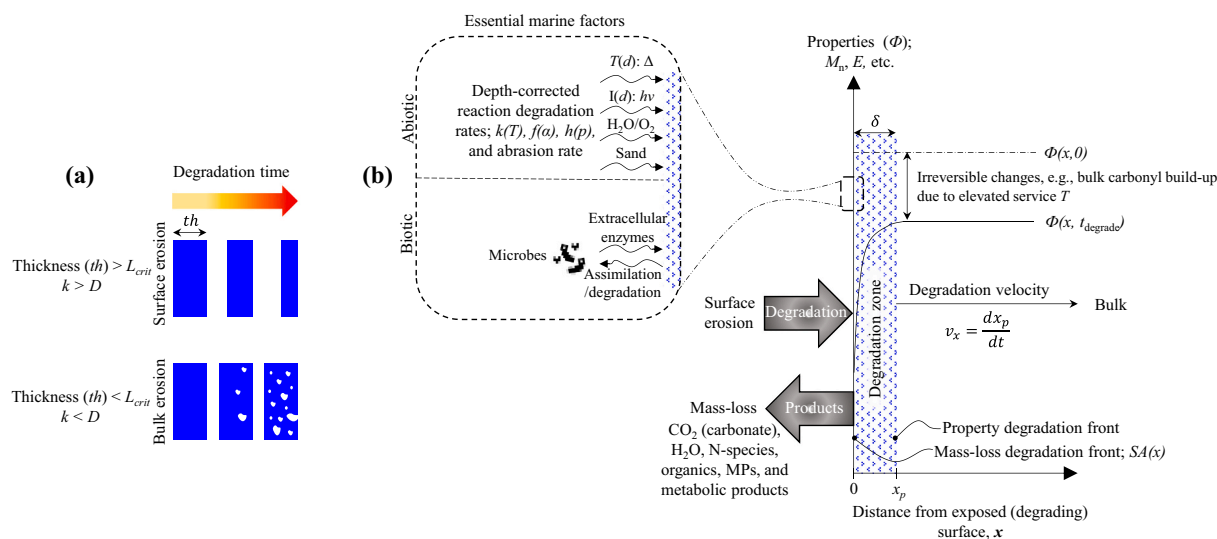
(a)

Degradation time

$th$

Thickness ($th$) > $L_{crit}$
$k > D$

Surface erosion

Thickness ($th$) < $L_{crit}$
$k < D$

Bulk erosion

(b)

Essential marine factors

Abiotic

Biotic

$T(d)$: Δ

I($d$): $hv$

$H_2O/O_2$

Sand

Depth-corrected reaction degradation rates; $k(T)$, $f(a)$, $h(p)$, and abrasion rate

Extracellular enzymes

Microbes

Assimilation /degradation

Properties ($\Phi$); $M_n$, $E$, etc.

$\delta$

$\Phi(x,0)$

Irreversible changes, e.g., bulk carbonyl build-up due to elevated service $T$

$\Phi(x, t_{degrade})$

Surface erosion

Degradation

Degradation zone

Degradation velocity

Bulk

$v_x = \frac{dx_p}{dt}$

Products

Mass-loss
$CO_2$ (carbonate), $H_2O$, N-species, organics, MPs, and metabolic products

Property degradation front

Mass-loss degradation front; $SA(x)$

0

$x_p$

Distance from exposed (degrading) surface, $\boldsymbol{x}$